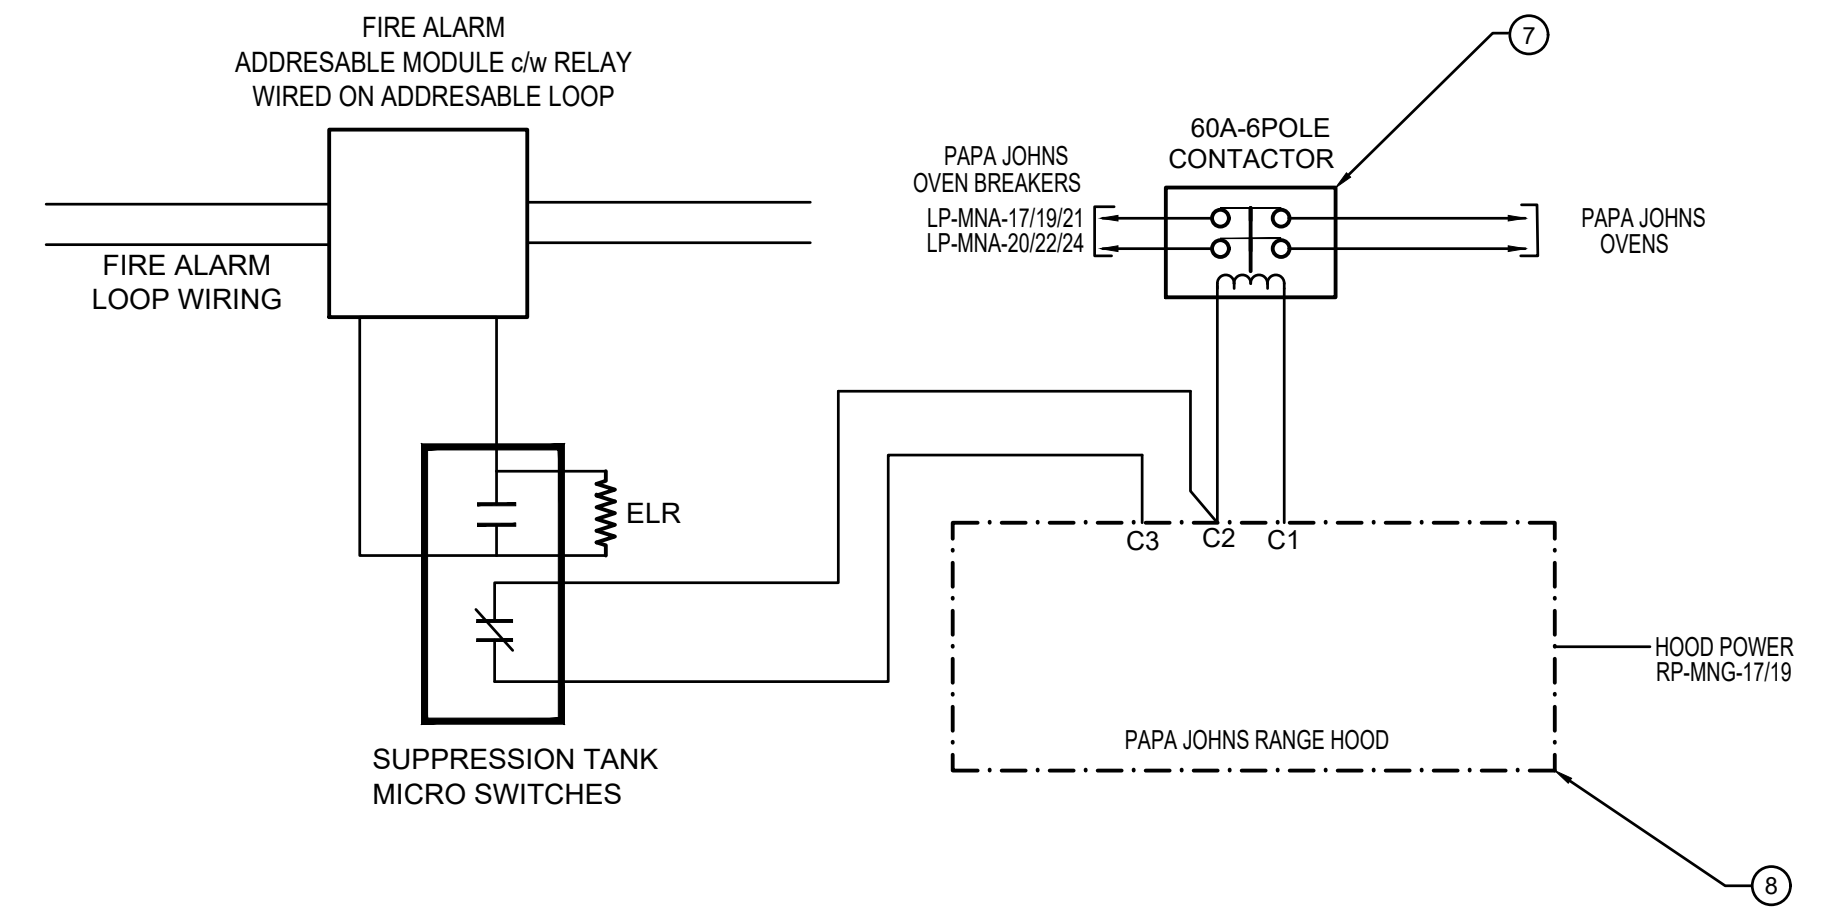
FIRE ALARM
ADDRESABLE MODULE c/w RELAY
WIRED ON ADDRESABLE LOOP

7

60A-6POLE
CONTACTOR

PAPA JOHNS
OVEN BREAKERS

LP-MNA-17/19/21
LP-MNA-20/22/24

PAPA JOHNS
OVENS

FIRE ALARM
LOOP WIRING

ELR

C3 C2 C1

HOOD POWER
RP-MNG-17/19

PAPA JOHNS RANGE HOOD

SUPPRESSION TANK
MICRO SWITCHES

8